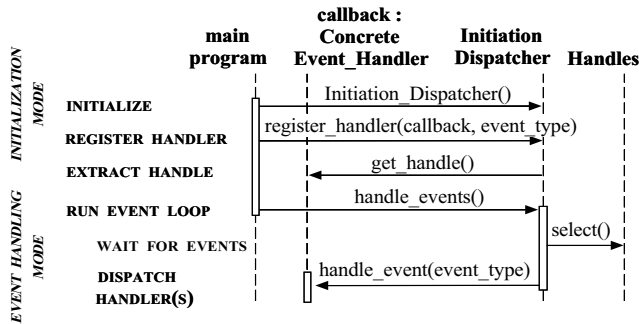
main program

callback : Concrete Event_Handler

Initiation Dispatcher

Handles

INITIALIZATION MODE

INITIALIZE

Initiation_Dispatcher()

REGISTER HANDLER

register_handler(callback, event_type)

EXTRACT HANDLE

get_handle()

EVENT HANDLING MODE

RUN EVENT LOOP

handle_events()

WAIT FOR EVENTS

select()

DISPATCH HANDLER(S)

handle_event(event_type)